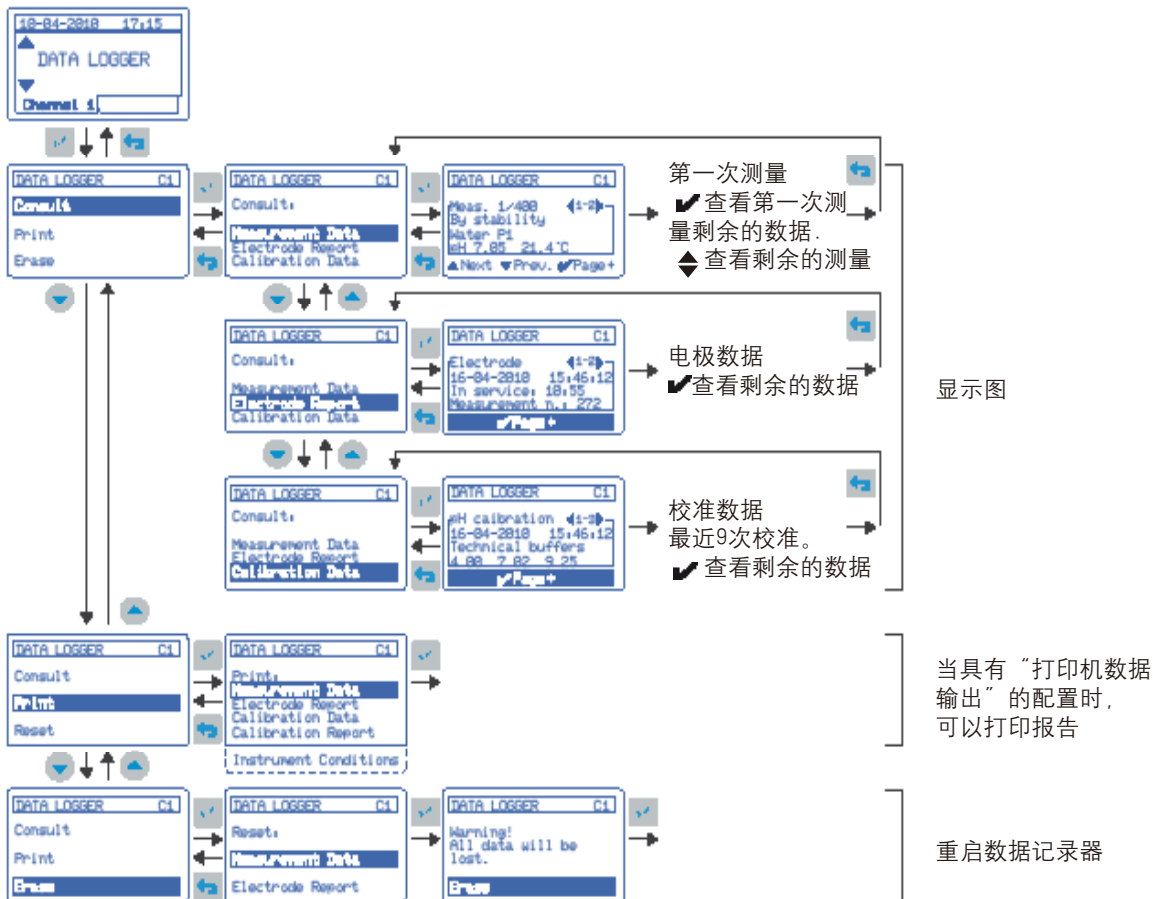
10-04-2010 17:15
DATA LOGGER
Channel 1

DATA LOGGER C1
Consult
Print
Erase

DATA LOGGER C1
Consult:
Measurement Data
Electrode Report
Calibration Data

DATA LOGGER C1
Meas. 1/400 ◀1-2▶
By stability
Water P1
pH 7.05 21.4°C
▲Next ▼Prev. ✔Page+

第一次测量
✔查看第一次测量剩余的数据.
⬍查看剩余的测量

DATA LOGGER C1
Consult:
Measurement Data
Electrode Report
Calibration Data

DATA LOGGER C1
Electrode ◀1-2▶
16-04-2010 15:46:12
In service: 18:55
Measurement n.: 272
✔Page+

电极数据
✔查看剩余的数据

显示图

DATA LOGGER C1
Consult:
Measurement Data
Electrode Report
Calibration Data

DATA LOGGER C1
pH calibration ◀1-3▶
16-04-2010 15:46:12
Technical buffers
4.00 7.02 9.25
✔Page+

校准数据
最近9次校准。
✔查看剩余的数据

DATA LOGGER C1
Consult
Print
Reset

DATA LOGGER C1
Print:
Measurement Data
Electrode Report
Calibration Data
Calibration Report
Instrument Conditions

当具有"打印机数据输出"的配置时,
可以打印报告

DATA LOGGER C1
Consult
Print
Erase

DATA LOGGER C1
Reset:
Measurement Data
Electrode Report

DATA LOGGER C1
Warning!
All data will be lost.
Erase

重启数据记录器